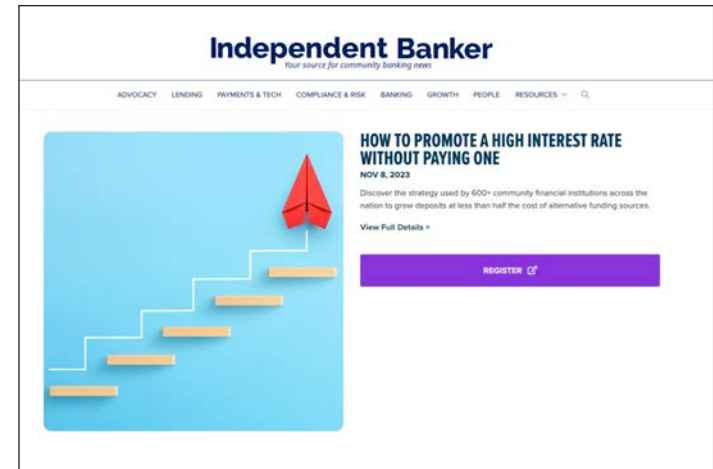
Independent Banker
Your source for community banking news

ADVOCACY LENDING PAYMENTS & TECH COMPLIANCE & RISK BANKING GROWTH PEOPLE RESOURCES

HOW TO PROMOTE A HIGH INTEREST RATE WITHOUT PAYING ONE
NOV 8, 2023

Discover the strategy used by 600+ community financial institutions across the nation to grow deposits at less than half the cost of alternative funding sources.

View Full Details +

REGISTER